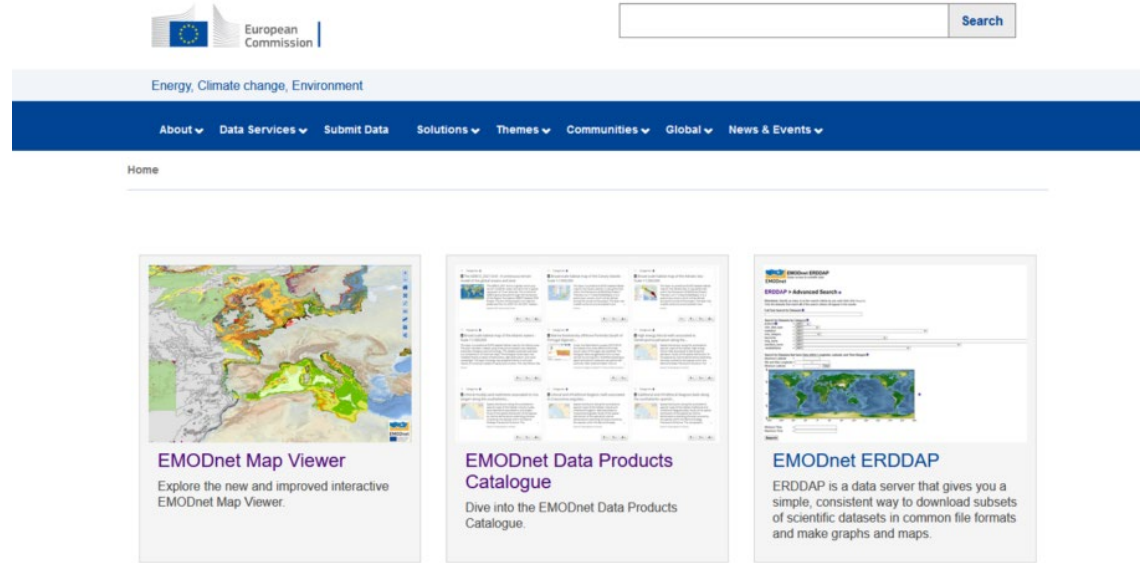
European Commission

Search

Energy, Climate change, Environment

About Data Services Submit Data Solutions Themes Communities Global News & Events

Home

EMODnet Map Viewer

Explore the new and improved interactive EMODnet Map Viewer.

EMODnet Data Products Catalogue

Dive into the EMODnet Data Products Catalogue.

EMODnet ERDDAP

ERDDAP is a data server that gives you a simple, consistent way to download subsets of scientific datasets in common file formats and make graphs and maps.